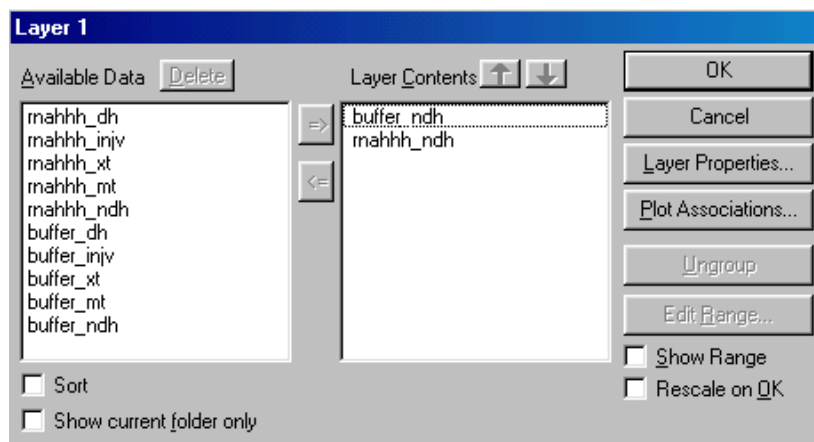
Layer 1

Available Data Delete

rnahhh_dh
rnahhh_injv
rnahhh_xt
rnahhh_mt
rnahhh_ndh
buffer_dh
buffer_injv
buffer_xt
buffer_mt
buffer_ndh

=>

<=

Layer Contents

buffer_ndh
rnahhh_ndh

OK

Cancel

Layer Properties...

Plot Associations...

Ungroup

Edit Range...

Show Range

Rescale on OK

Sort

Show current folder only